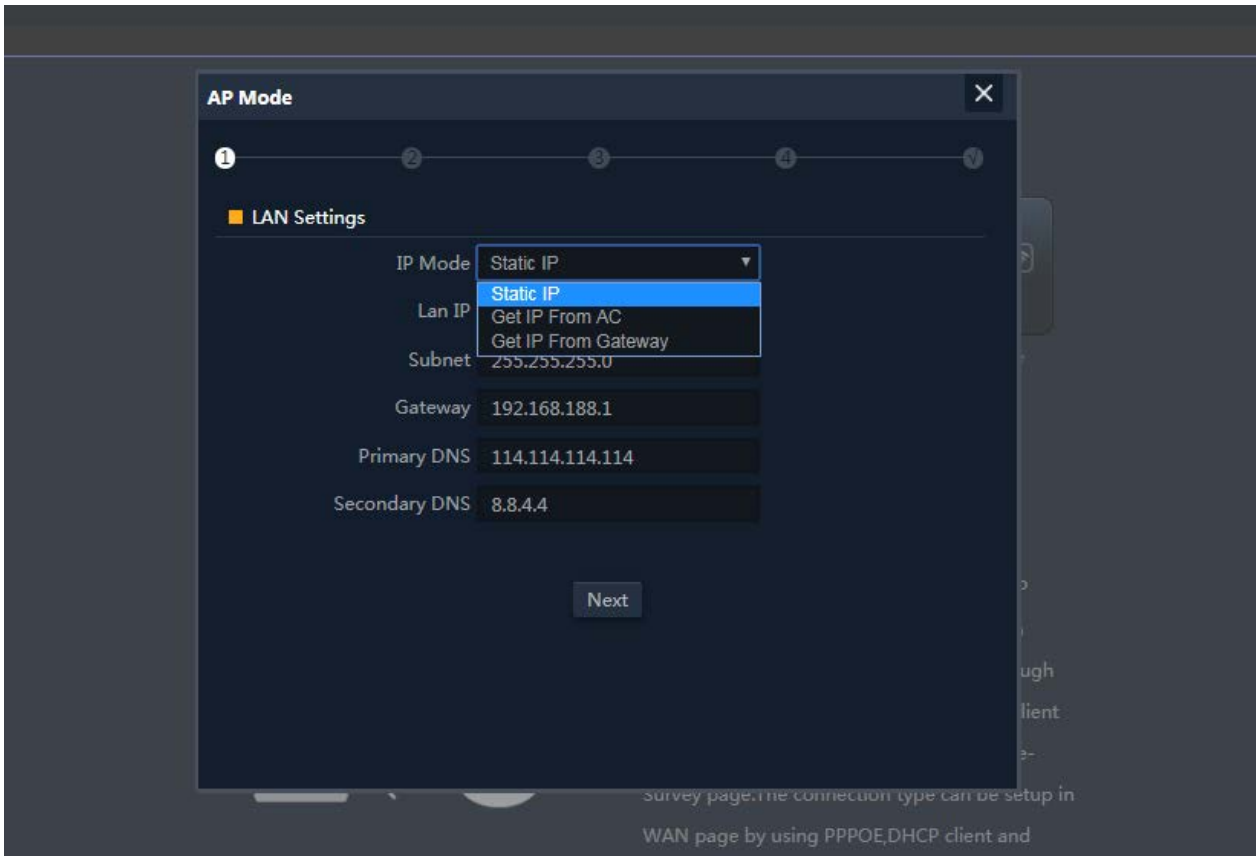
AP Mode

×

1 2 3 4 V

LAN Settings

IP Mode Static IP

Static IP
Get IP From AC
Get IP From Gateway

Lan IP

Subnet 255.255.255.0

Gateway 192.168.188.1

Primary DNS 114.114.114.114

Secondary DNS 8.8.4.4

Next

ugh

lient

Survey page.The connection type can be setup in

WAN page by using PPPOE,DHCP client and